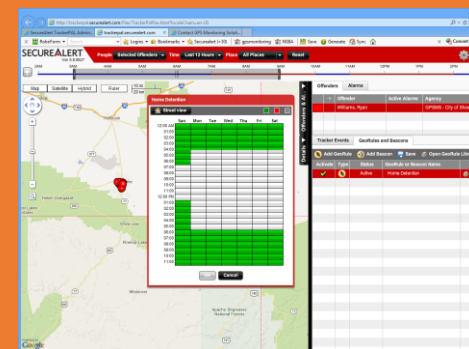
http://trackeyal.securealert.com/Pas/TrackerPal/Main/...
SecureAlert TrackerPAL Admin...
trackerpal.securealert.com
Contact GPS Monitoring Soluti...
RoboForm
Logins
Bookmarks
Securealert (+33)
Save
Generate
Sync
SECUREALERT
People
Selected Offenders
Time
Last 12 Hours
Place
All Places
Reset
Map
Satellite
Hybrid
Ruler
Home Detention
Street view
Sun
Mon
Tue
Wed
Thu
Fri
Sat
12:00 AM
01:00
02:00
03:00
04:00
05:00
06:00
07:00
08:00
09:00
10:00
11:00
12:00 PM
01:00
02:00
03:00
04:00
05:00
06:00
07:00
08:00
09:00
10:00
11:00
Cancel
Offenders
Alarms
Offender
Active Alarms
Agency
Williams, Ryan
GP0006 - City of Sho
Details
Offenders & Al
Tracker Events
GeoRule and Beacons
Add GeoRule
Add Beacon
Save
Open GeoRule Libr
Activate
Type
Status
GeoRule or Beacon Name
Active
Home Detention
Google